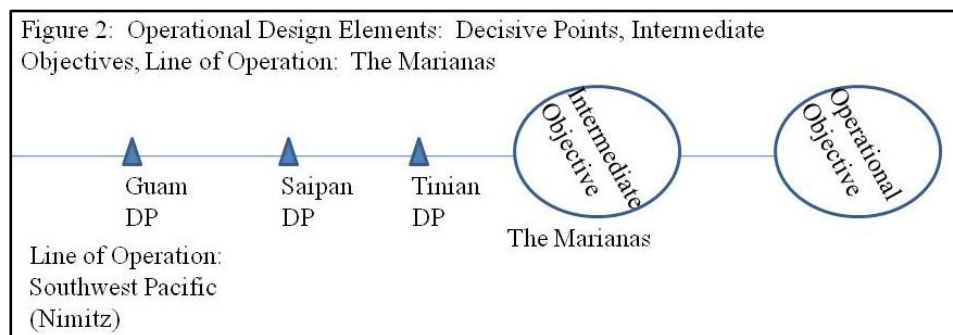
Figure 2: Operational Design Elements: Decisive Points, Intermediate Objectives, Line of Operation: The Marianas

Guam
DP

Saipan
DP

Tinian
DP

Intermediate Objective

The Marianas

Operational Objective

Line of Operation: Southwest Pacific (Nimitz)